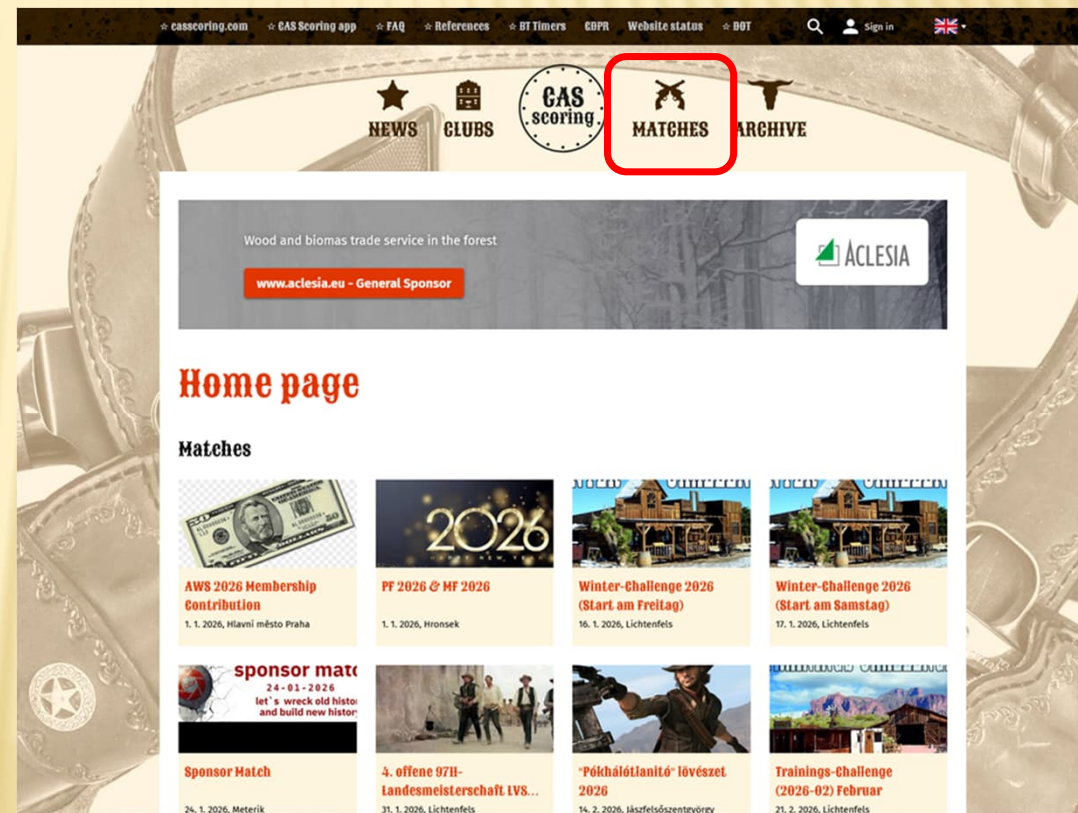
☆ casscoring.com ☆ CAS Scoring app ☆ FAQ ☆ References ☆ BT Timers GDPR Website status ☆ DOT Sign in

NEWS CLUBS CAS scoring MATCHES ARCHIVE

Wood and biomas trade service in the forest

www.aclesia.eu - General Sponsor

ACLESIA

Home page

Matches

2026

AWS 2026 Membership Contribution
1. 1. 2026, Hlavní město Praha

PF 2026 & MF 2026
1. 1. 2026, Hronsek

Winter-Challenge 2026 (Start am Freitag)
16. 1. 2026, Lichtenfels

Winter-Challenge 2026 (Start am Samstag)
17. 1. 2026, Lichtenfels

sponsor mat
24-01-2026
let`s wreck old histor
and build new histor

Sponsor Match
24. 1. 2026, Meterik

4. offene 97H-Landesmeisterschaft LVS...
31. 1. 2026, Lichtenfels

"Pókhálótlanító" lövészet 2026
14. 2. 2026, Jászfelsőszentgyörgy

Trainings-Challenge (2026-02) Februar
21. 2. 2026, Lichtenfels